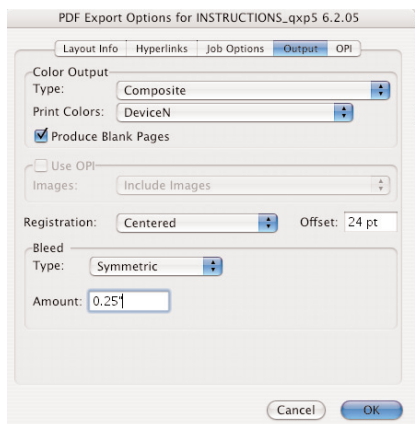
PDF Export Options for INSTRUCTIONS_qxp5 6.2.05

Layout Info | Hyperlinks | Job Options | Output | OPI

Color Output
Type: Composite
Print Colors: DeviceN
Produce Blank Pages

Use OPI
Images: Include Images

Registration: Centered
Offset: 24 pt

Bleed
Type: Symmetric
Amount: 0.25"

Cancel
OK